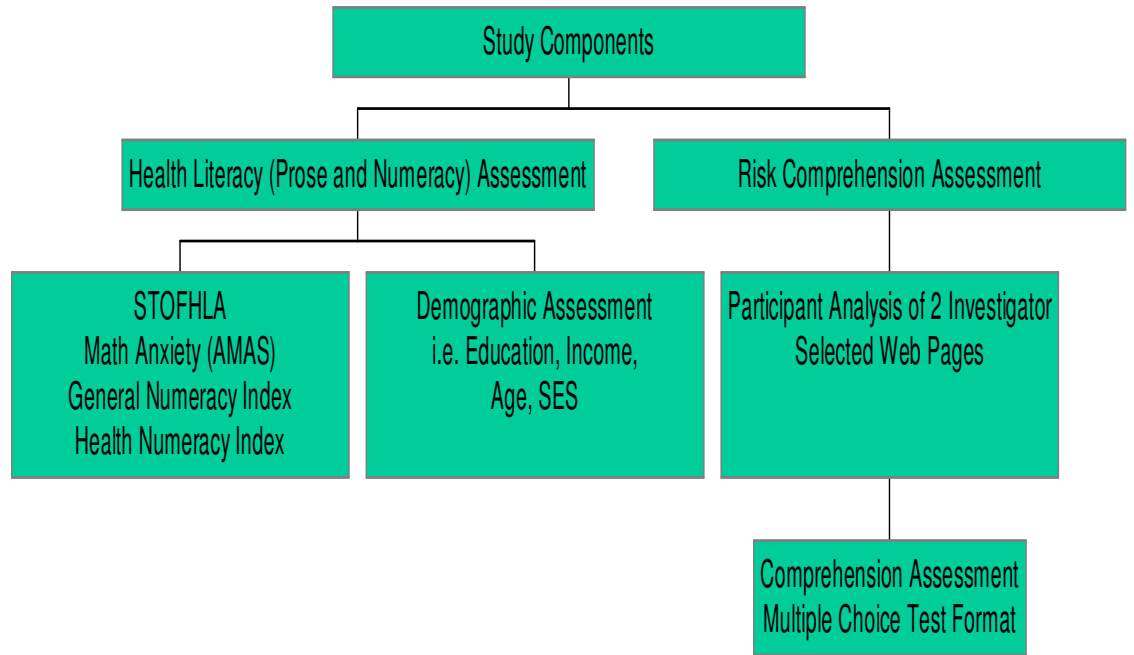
Study Components

Health Literacy (Prose and Numeracy) Assessment

Risk Comprehension Assessment

STOFHLA
Math Anxiety (AMAS)
General Numeracy Index
Health Numeracy Index

Demographic Assessment
i.e. Education, Income,
Age, SES

Participant Analysis of 2 Investigator Selected Web Pages

Comprehension Assessment
Multiple Choice Test Format